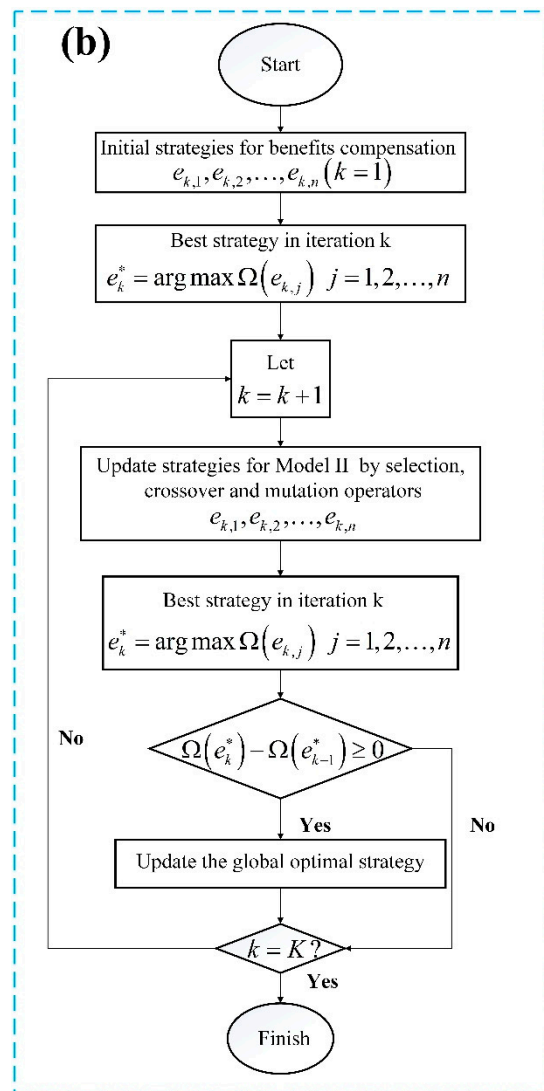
(b)

Start

Initial strategies for benefits compensation
$e_{k,1}, e_{k,2}, \ldots, e_{k,n} (k=1)$

Best strategy in iteration k
$e_k^* = \arg\max \Omega(e_{k,j}) \ j=1,2,\ldots,n$

Let
$k = k+1$

Update strategies for Model II by selection, crossover and mutation operators
$e_{k,1}, e_{k,2}, \ldots, e_{k,n}$

Best strategy in iteration k
$e_k^* = \arg\max \Omega(e_{k,j}) \ j=1,2,\ldots,n$

No

$\Omega(e_k^*) - \Omega(e_{k-1}^*) \geq 0$

Yes

No

Update the global optimal strategy

$k = K?$

Yes

Finish